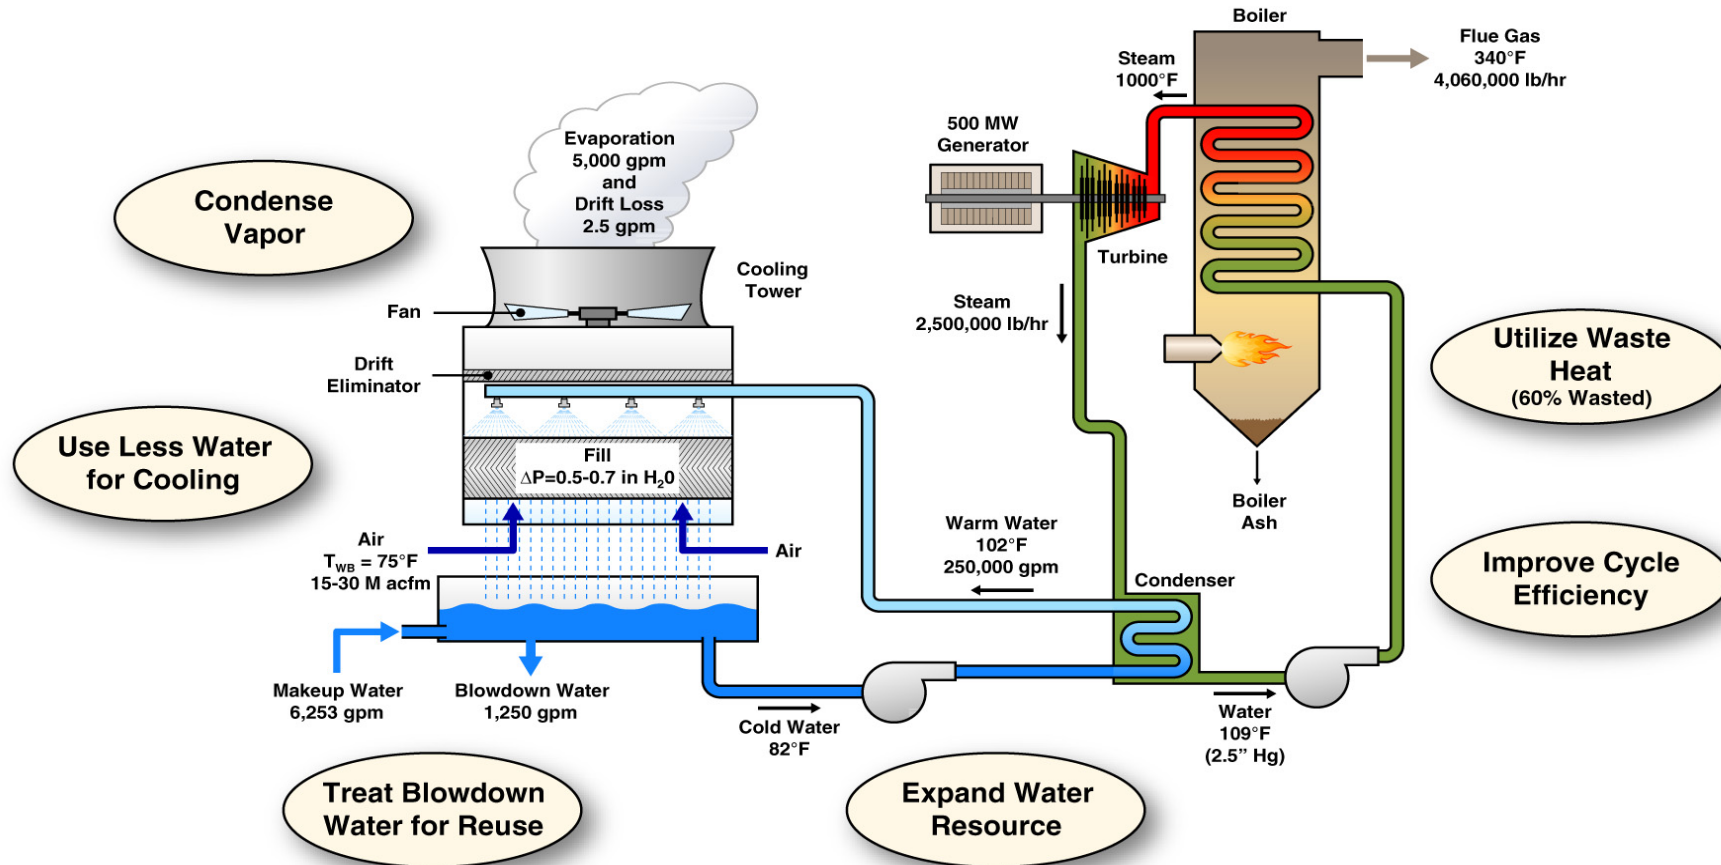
Boiler

Steam
1000°F

Flue Gas
340°F
4,060,000 lb/hr

500 MW
Generator

Evaporation
5,000 gpm
and
Drift Loss
2.5 gpm

Condense
Vapor

Cooling
Tower

Turbine

Fan

Steam
2,500,000 lb/hr

Drift
Eliminator

Utilize Waste
Heat
(60% Wasted)

Use Less Water
for Cooling

Fill
$\Delta$P=0.5-0.7 in $H_2O$

Boiler
Ash

Warm Water
102°F
250,000 gpm

Air
$T_{WB}$ = 75°F
15-30 M acfm

Air

Condenser

Improve Cycle
Efficiency

Makeup Water
6,253 gpm

Blowdown Water
1,250 gpm

Cold Water
82°F

Water
109°F
(2.5" Hg)

Treat Blowdown
Water for Reuse

Expand Water
Resource